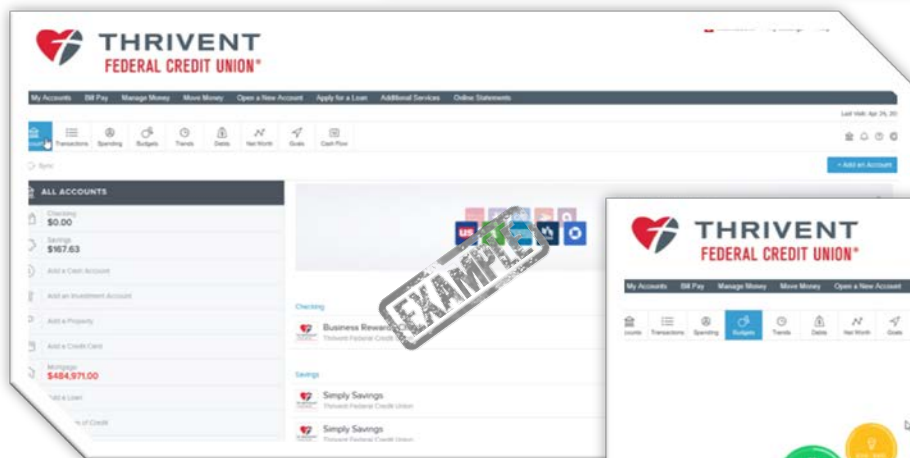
THRIVENT
FEDERAL CREDIT UNION®

My Accounts Bill Pay Manage Money Move Money Open a New Account Apply for a Loan Additional Services Online Statements

Last Visit: Apr 24, 20

Accounts Transactions Spending Budgets Trends Debts Net Worth Goals Cash Flow

Sync

+ Add an Account

ALL ACCOUNTS

Checking
$0.00

Savings
$167.63

Add a Cash Account

Add an Investment Account

Add a Property

Add a Credit Card

Mortgage
$484,971.00

Add a Loan

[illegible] of Credit

EXAMPLE

Checking

Business Rewards Checking
Thrivent Federal Credit Union

Savings

Simply Savings
Thrivent Federal Credit Union

Simply Savings
Thrivent Federal Credit Union

THRIVENT
FEDERAL CREDIT UNION®

My Accounts Bill Pay Manage Money Move Money Open a New Account

Accounts Transactions Spending Budgets Trends Debts Net Worth Goals